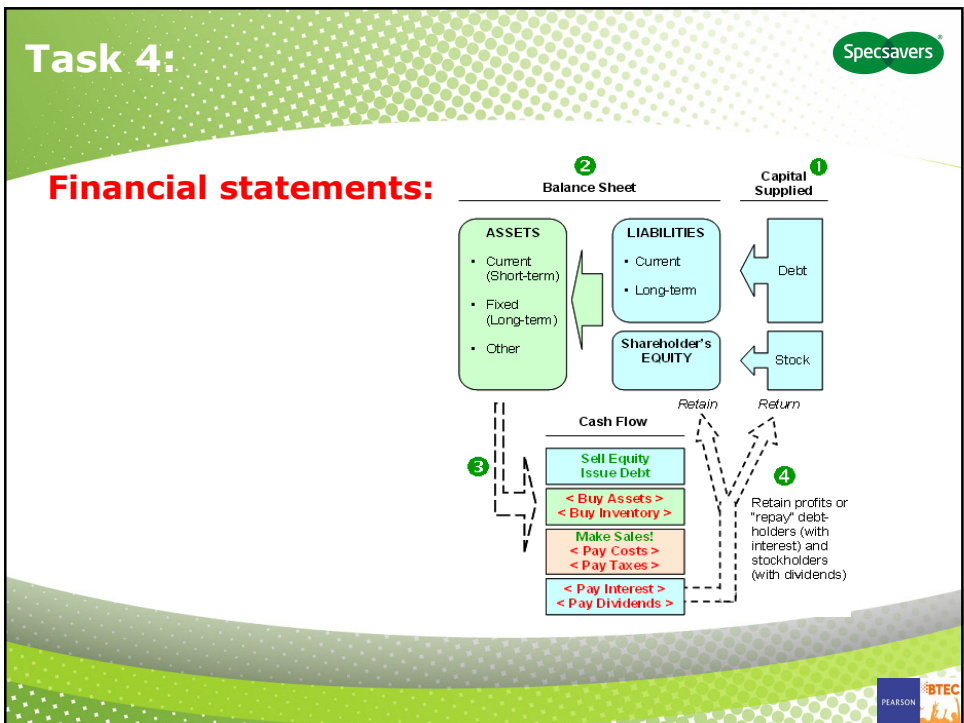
Task 4:

Specsavers

Financial statements:

2
Balance Sheet

Capital Supplied
1

ASSETS
• Current (Short-term)
• Fixed (Long-term)
• Other

LIABILITIES
• Current
• Long-term

Debt

Shareholder's EQUITY

Stock

Retain
Return

Cash Flow

3

Sell Equity
Issue Debt

< Buy Assets >
< Buy Inventory >

Make Sales!
< Pay Costs >
< Pay Taxes >

< Pay Interest >
< Pay Dividends >

4
Retain profits or "repay" debt-holders (with interest) and stockholders (with dividends)

PEARSON
BTEC